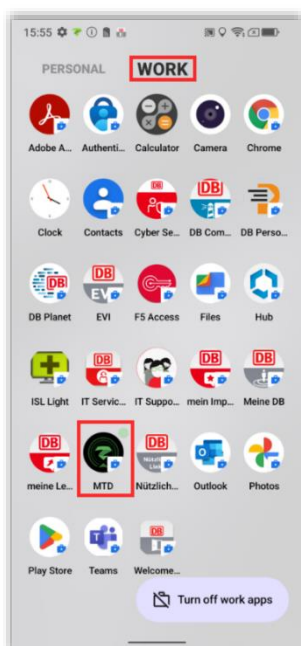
15:55

PERSONAL WORK

Adobe A... Authenti... Calculator Camera Chrome

Clock Contacts Cyber Se... DB Com... DB Perso...

DB Planet EVI F5 Access Files Hub

ISL Light IT Servic... IT Suppo... mein Imp... Meine DB

meine Le... MTD Nützlich... Outlook Photos

Play Store Teams Welcome...

Turn off work apps